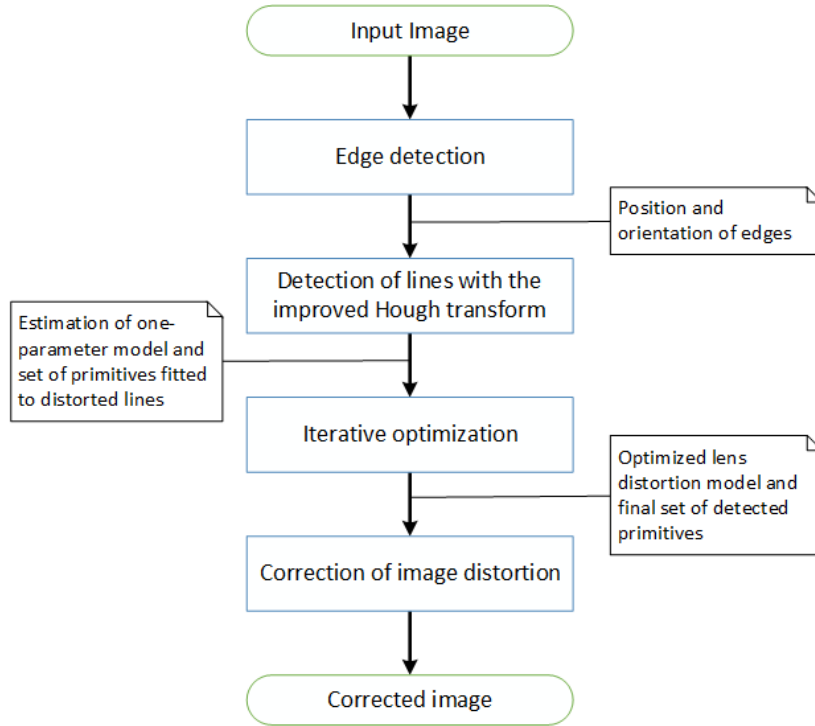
Input Image

Edge detection

Position and orientation of edges

Detection of lines with the improved Hough transform

Estimation of one-parameter model and set of primitives fitted to distorted lines

Iterative optimization

Optimized lens distortion model and final set of detected primitives

Correction of image distortion

Corrected image